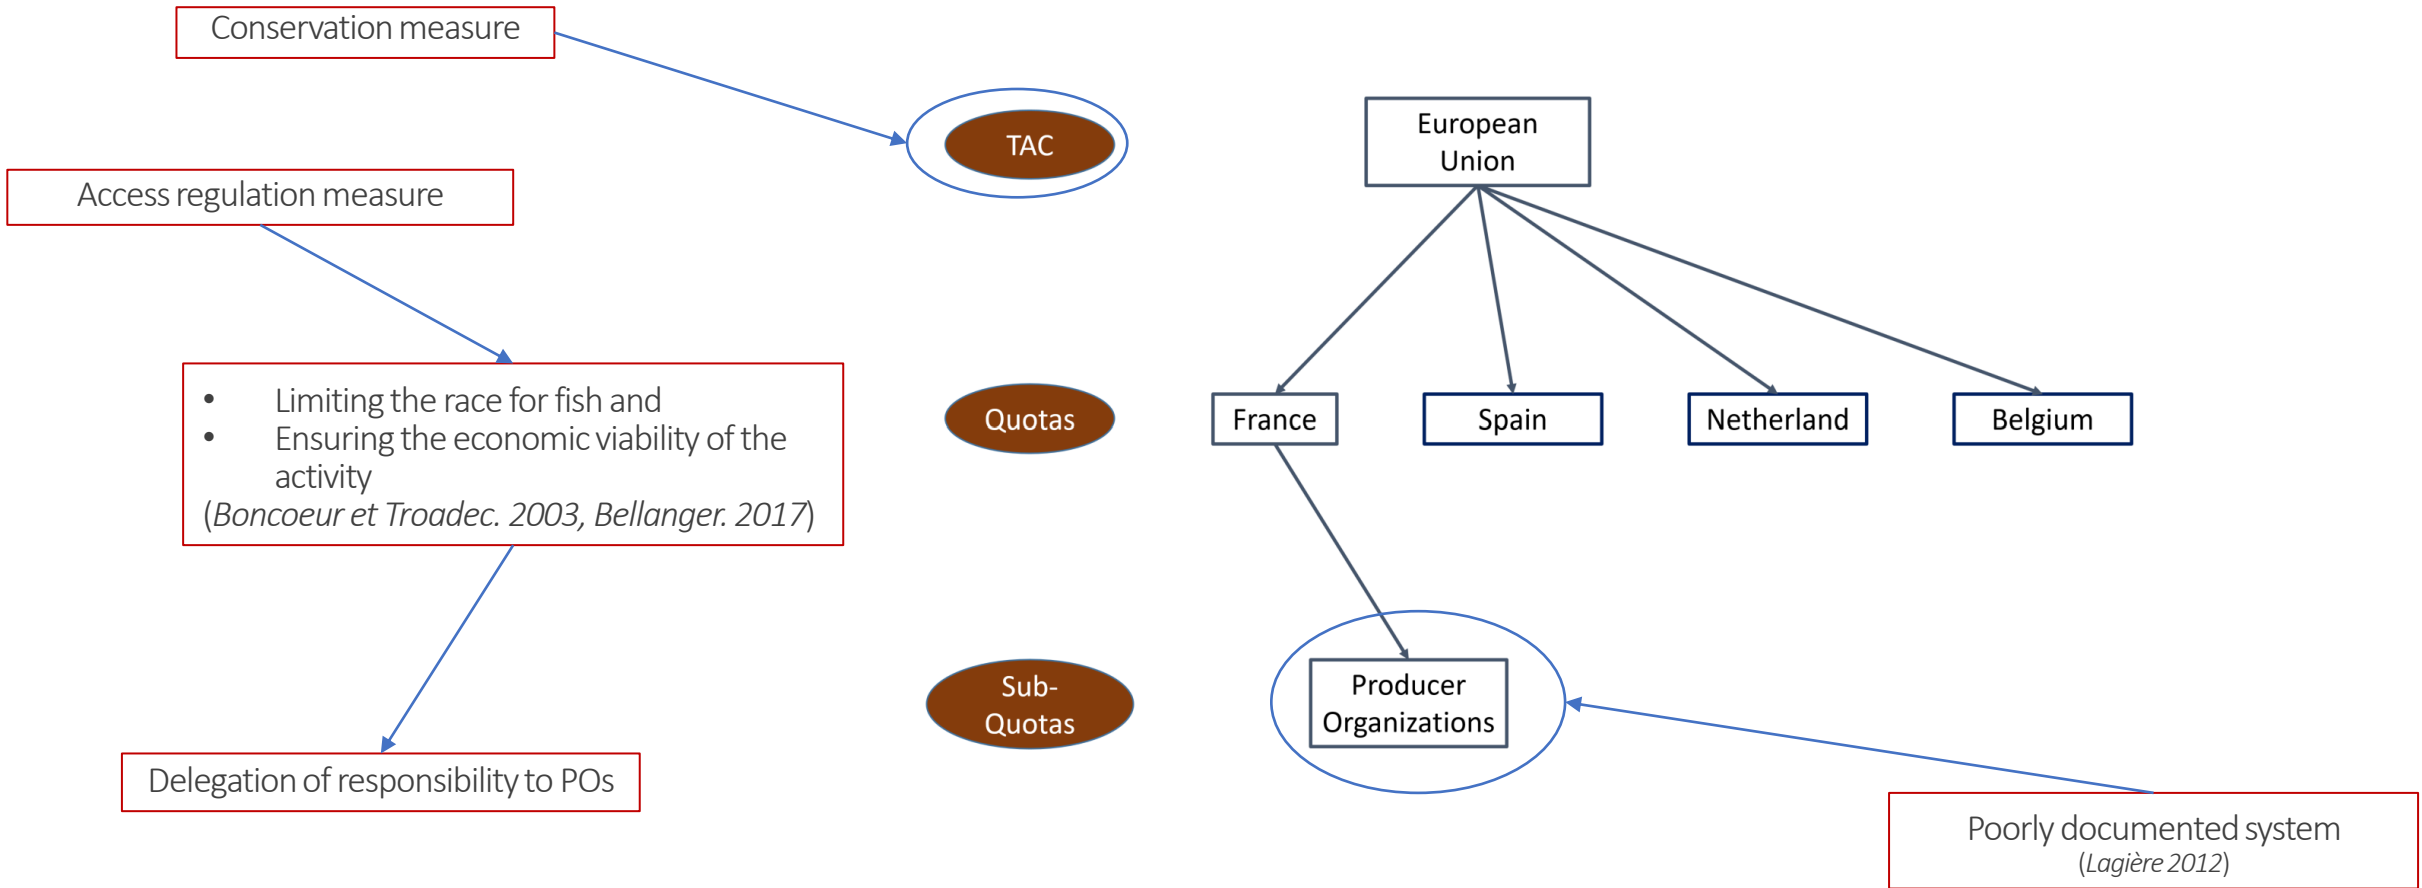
Conservation measure

TAC

European Union

Access regulation measure

- Limiting the race for fish and
- Ensuring the economic viability of the activity

(*Boncoeur et Troadec. 2003, Bellanger. 2017*)

Quotas

France

Spain

Netherland

Belgium

Sub-Quotas

Producer Organizations

Delegation of responsibility to POs

Poorly documented system
(*Lagière 2012*)